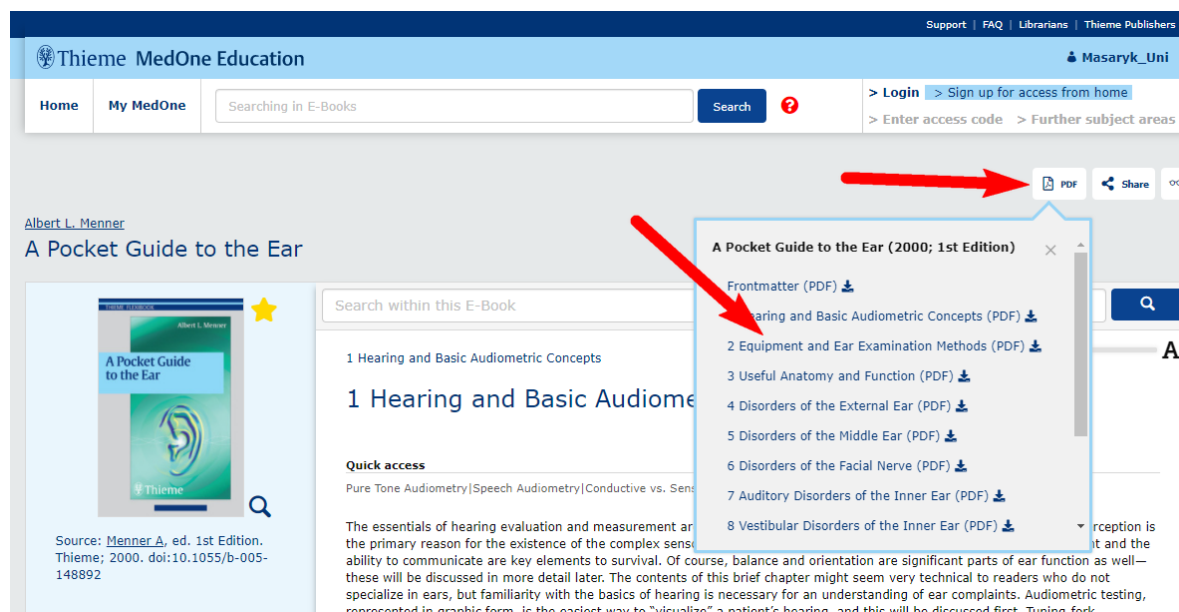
Support | FAQ | Librarians | Thieme Publishers

Thieme MedOne Education

Masaryk_Uni

Home

My MedOne

Searching in E-Books

Search

?

> Login

> Sign up for access from home

> Enter access code

> Further subject areas

PDF

Share

Albert L. Menner

A Pocket Guide to the Ear

THIEME E-BOOK

Albert L. Menner

A Pocket Guide to the Ear

Thieme

Source: Menner A, ed. 1st Edition. Thieme; 2000. doi:10.1055/b-005-148892

Search within this E-Book

1 Hearing and Basic Audiometric Concepts

1 Hearing and Basic Audiome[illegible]

Quick access

Pure Tone Audiometry|Speech Audiometry|Conductive vs. Sens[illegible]

The essentials of hearing evaluation and measurement ar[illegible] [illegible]erception is the primary reason for the existence of the complex sens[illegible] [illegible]nt and the ability to communicate are key elements to survival. Of course, balance and orientation are significant parts of ear function as well—these will be discussed in more detail later. The contents of this brief chapter might seem very technical to readers who do not specialize in ears, but familiarity with the basics of hearing is necessary for an understanding of ear complaints. Audiometric testing, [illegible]

A Pocket Guide to the Ear (2000; 1st Edition)

Frontmatter (PDF)

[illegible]aring and Basic Audiometric Concepts (PDF)

2 Equipment and Ear Examination Methods (PDF)

3 Useful Anatomy and Function (PDF)

4 Disorders of the External Ear (PDF)

5 Disorders of the Middle Ear (PDF)

6 Disorders of the Facial Nerve (PDF)

7 Auditory Disorders of the Inner Ear (PDF)

8 Vestibular Disorders of the Inner Ear (PDF)

A